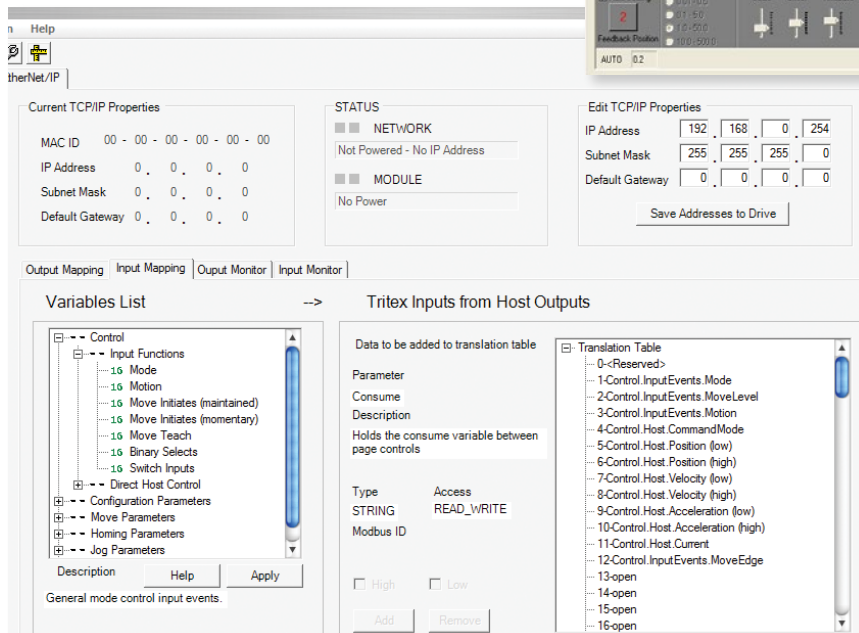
n Help

therNet/IP

2
Feedback Position
AUTO 0.2

Current TCP/IP Properties

MAC ID 00 - 00 - 00 - 00 - 00 - 00
IP Address 0 . 0 . 0 . 0
Subnet Mask 0 . 0 . 0 . 0
Default Gateway 0 . 0 . 0 . 0

STATUS

NETWORK
Not Powered - No IP Address

MODULE
No Power

Edit TCP/IP Properties

IP Address 192 . 168 . 0 . 254
Subnet Mask 255 . 255 . 255 . 0
Default Gateway 0 . 0 . 0 . 0

Save Addresses to Drive

Output Mapping | Input Mapping | Ouput Monitor | Input Monitor

Variables List

-->

Tritex Inputs from Host Outputs

Control
Input Functions
16 Mode
16 Motion
16 Move Initiates (maintained)
16 Move Initiates (momentary)
16 Move Teach
16 Binary Selects
16 Switch Inputs
Direct Host Control
Configuration Parameters
Move Parameters
Homing Parameters
Jog Parameters

Description
Help
Apply

General mode control input events.

Data to be added to translation table

Parameter
Consume
Description
Holds the consume variable between page controls

Type Access
STRING READ_WRITE
Modbus ID

High
Low

Add
Remove

Translation Table
0-<Reserved>
1-Control.InputEvents.Mode
2-Control.InputEvents.MoveLevel
3-Control.InputEvents.Motion
4-Control.Host.CommandMode
5-Control.Host.Position (low)
6-Control.Host.Position (high)
7-Control.Host.Velocity (low)
8-Control.Host.Velocity (high)
9-Control.Host.Acceleration (low)
10-Control.Host.Acceleration (high)
11-Control.Host.Current
12-Control.InputEvents.MoveEdge
13-open
14-open
15-open
16-open